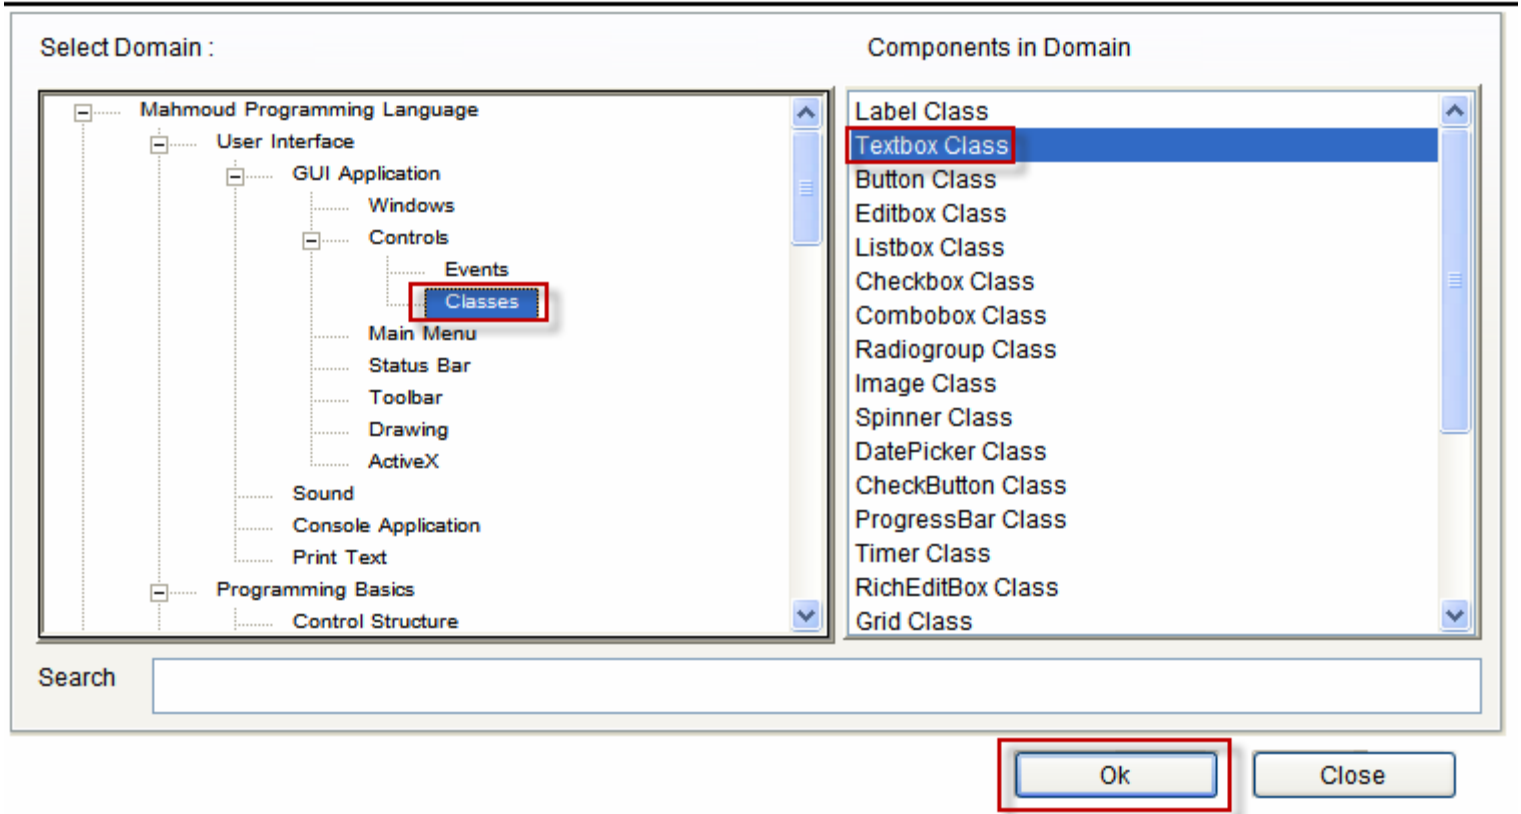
Select Domain :

Components in Domain

Mahmoud Programming Language
User Interface
GUI Application
Windows
Controls
Events
Classes
Main Menu
Status Bar
Toolbar
Drawing
ActiveX
Sound
Console Application
Print Text
Programming Basics
Control Structure

Label Class
Textbox Class
Button Class
Editbox Class
Listbox Class
Checkbox Class
Combobox Class
Radiogroup Class
Image Class
Spinner Class
DatePicker Class
CheckButton Class
ProgressBar Class
Timer Class
RichEditBox Class
Grid Class

Search

Ok

Close